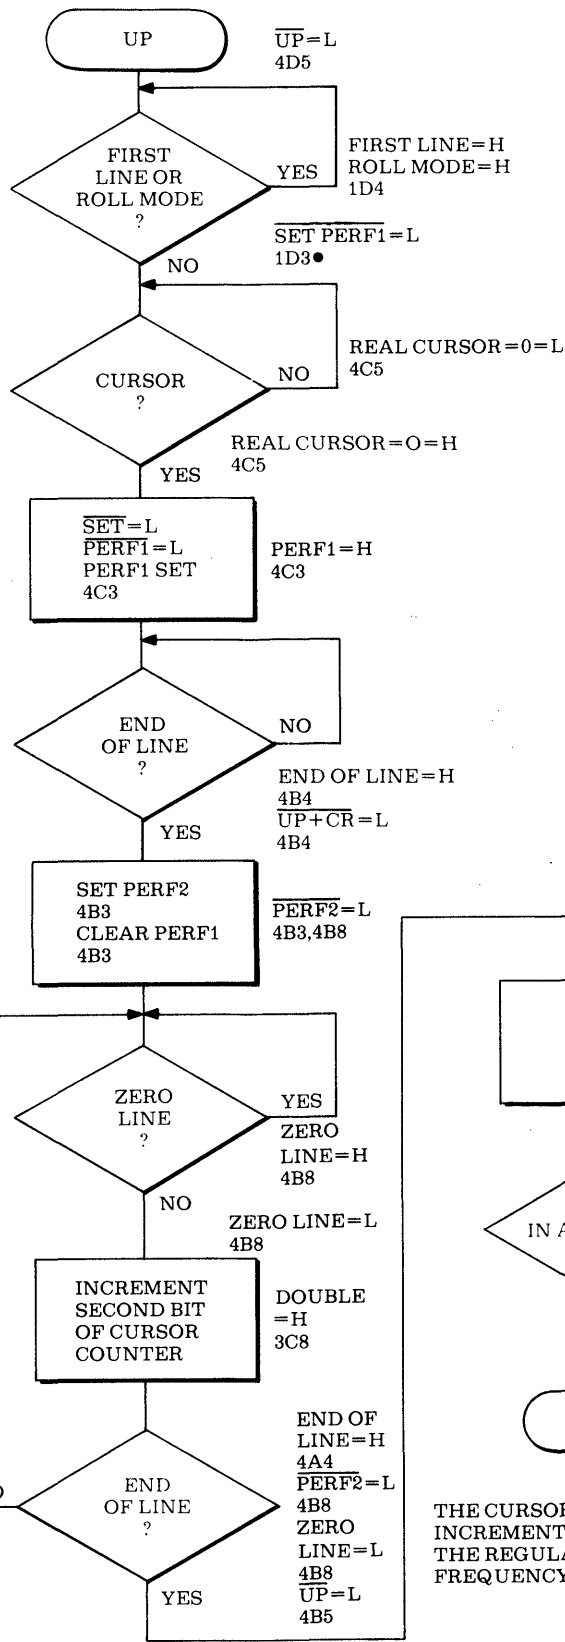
UP

$\overline{UP}$=L
4D5

FIRST LINE OR ROLL MODE ?

YES

FIRST LINE=H
ROLL MODE=H
1D4

$\overline{SET\ PERF1}$=L
1D3●

NO

CURSOR ?

NO

REAL CURSOR=0=L
4C5

REAL CURSOR=O=H
4C5

YES

$\overline{SET}$=L
$\overline{PERF1}$=L
PERF1 SET
4C3

PERF1=H
4C3

END OF LINE ?

NO

END OF LINE=H
4B4
$\overline{UP+CR}$=L
4B4

YES

SET PERF2
4B3
CLEAR PERF1
4B3

$\overline{PERF2}$=L
4B3,4B8

ZERO LINE ?

YES

ZERO LINE=H
4B8

NO

ZERO LINE=L
4B8

INCREMENT SECOND BIT OF CURSOR COUNTER

DOUBLE =H
3C8

END OF LINE ?

END OF LINE=H
4A4
$\overline{PERF2}$=L
4B8
ZERO LINE=L
4B8
$\overline{UP}$=L
4B5

YES

IN A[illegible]

THE CURSOR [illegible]
INCREMENT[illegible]
THE REGULA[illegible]
FREQUENCY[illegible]